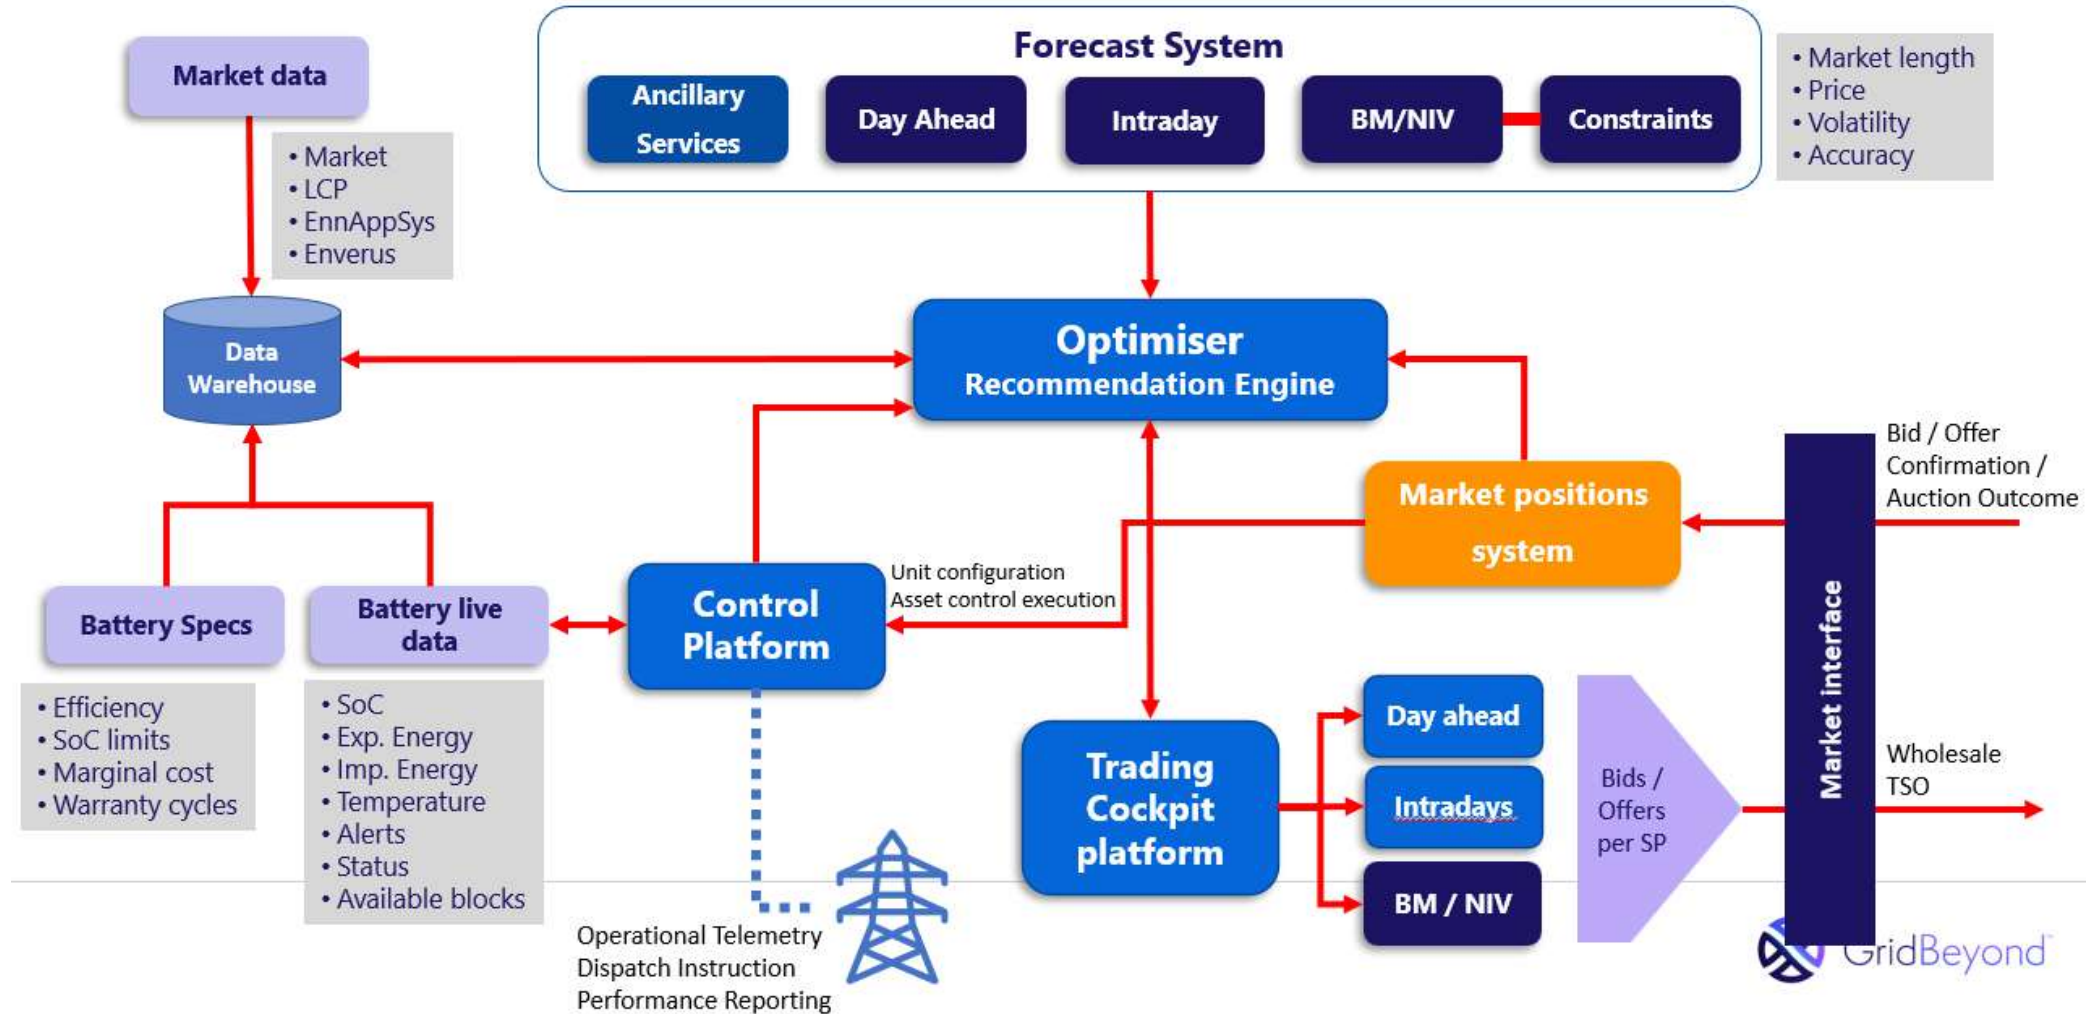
Market data

• Market
• LCP
• EnnAppSys
• Enverus

Forecast System

Ancillary Services

Day Ahead

Intraday

BM/NIV

Constraints

• Market length
• Price
• Volatility
• Accuracy

Data Warehouse

Optimiser
Recommendation Engine

Bid / Offer Confirmation / Auction Outcome

Market positions system

Unit configuration
Asset control execution

Battery Specs

Battery live data

Control Platform

Market interface

• Efficiency
• SoC limits
• Marginal cost
• Warranty cycles

• SoC
• Exp. Energy
• Imp. Energy
• Temperature
• Alerts
• Status
• Available blocks

Trading Cockpit platform

Day ahead

Intradays

BM / NIV

Bids / Offers per SP

Wholesale
TSO

Operational Telemetry
Dispatch Instruction
Performance Reporting

GridBeyond